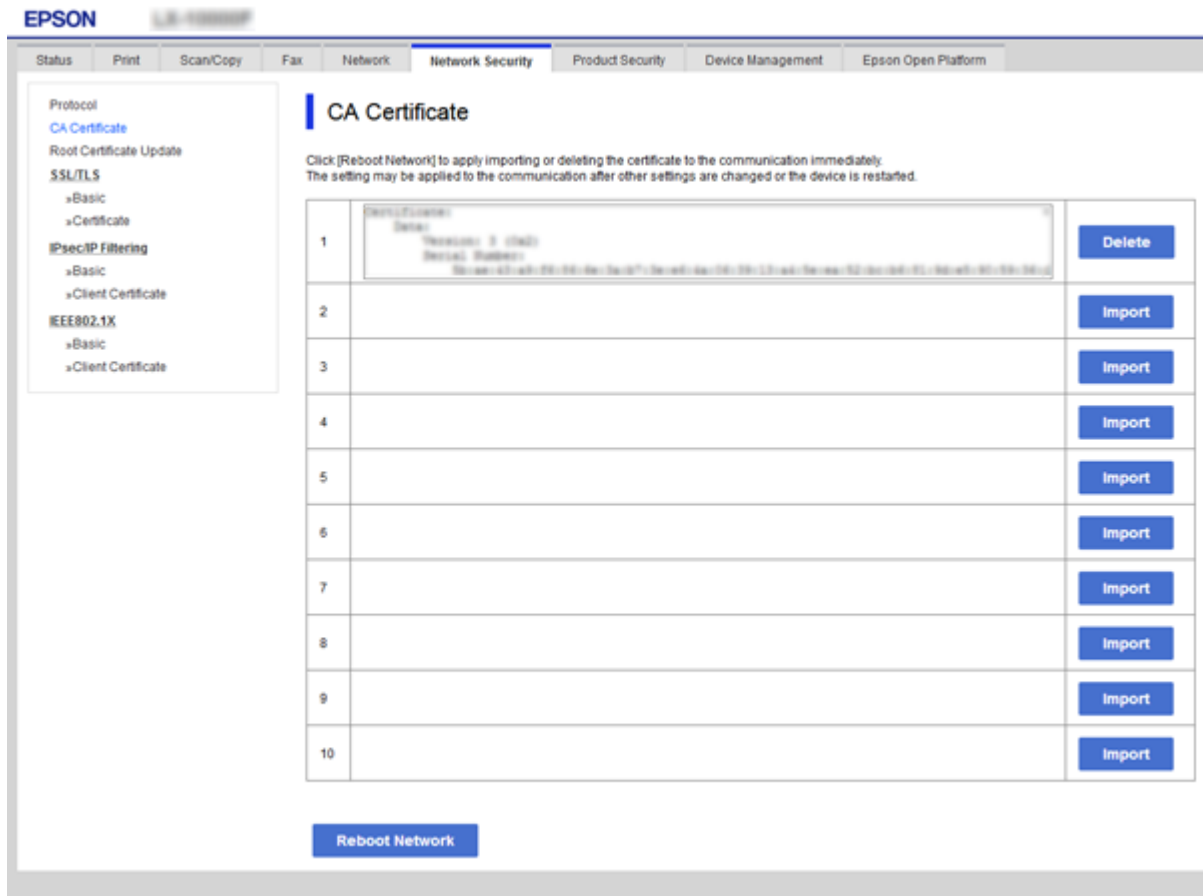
EPSON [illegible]

Status | Print | Scan/Copy | Fax | Network | Network Security | Product Security | Device Management | Epson Open Platform

Protocol
CA Certificate
Root Certificate Update
SSL/TLS
»Basic
»Certificate
IPsec/IP Filtering
»Basic
»Client Certificate
IEEE802.1X
»Basic
»Client Certificate

CA Certificate

Click [Reboot Network] to apply importing or deleting the certificate to the communication immediately.
The setting may be applied to the communication after other settings are changed or the device is restarted.

| | | |
|---|---|---|
| 1 | Certificate: Data: Version: 3 (0x2) Serial Number: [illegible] | Delete |
| 2 | | Import |
| 3 | | Import |
| 4 | | Import |
| 5 | | Import |
| 6 | | Import |
| 7 | | Import |
| 8 | | Import |
| 9 | | Import |
| 10 | | Import |

Reboot Network